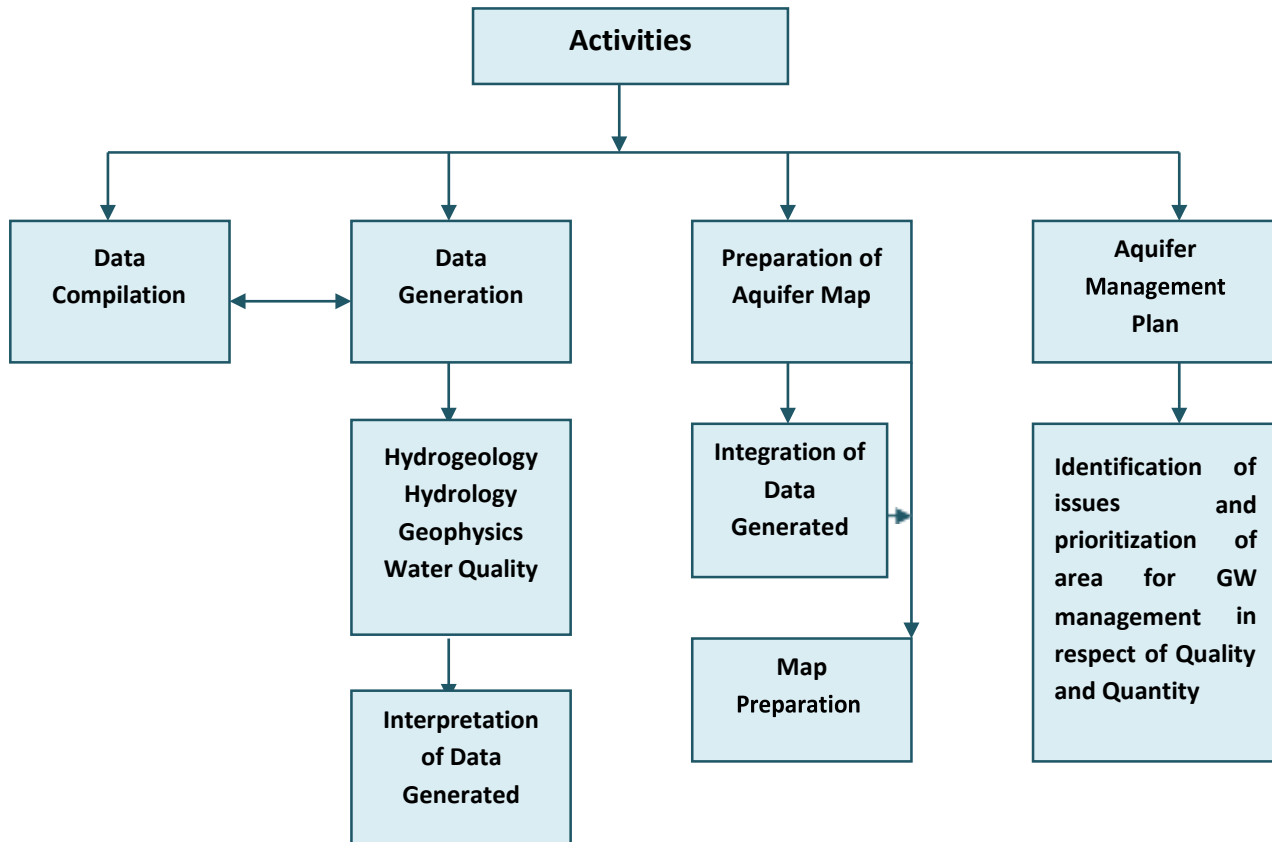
Activities

Data Compilation

Data Generation

Preparation of Aquifer Map

Aquifer Management Plan

Hydrogeology
Hydrology
Geophysics
Water Quality

Integration of Data Generated

Identification of issues and prioritization of area for GW management in respect of Quality and Quantity

Map Preparation

Interpretation of Data Generated